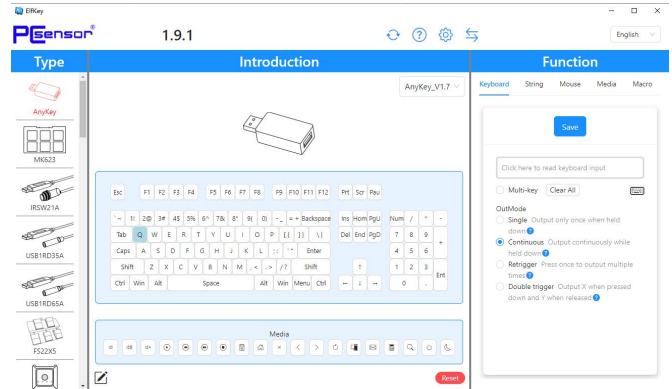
ElfKey

PCsensor®

1.9.1

English

Type

Introduction

Function

AnyKey

MK623

IRSW21A

USB1RD35A

USB1RD65A

FS22X5

AnyKey_V1.7

Esc F1 F2 F3 F4 F5 F6 F7 F8 F9 F10 F11 F12 Prt Scr Pau

~ ` !1 @2 #3 $4 %5 ^6 &7 *8 (9 )0 _ - + = Backspace Ins Hom PgU Num / * -

Tab Q W E R T Y U I O P { [ } ] | \ Del End PgD 7 8 9 +

Caps A S D F G H J K L : ; " ' Enter 4 5 6

Shift Z X C V B N M < , > . ? / Shift ↑ 1 2 3 Ent

Ctrl Win Alt Space Alt Win Menu Ctrl ← ↓ → 0 .

Media

Reset

Keyboard String Mouse Media Macro

Save

Click here to read keyboard input

Multi-key Clear All

OutMode

Single Output only once when held down

Continuous Output continuously while held down

Retrigger Press once to output multiple times

Double trigger Output X when pressed down and Y when released